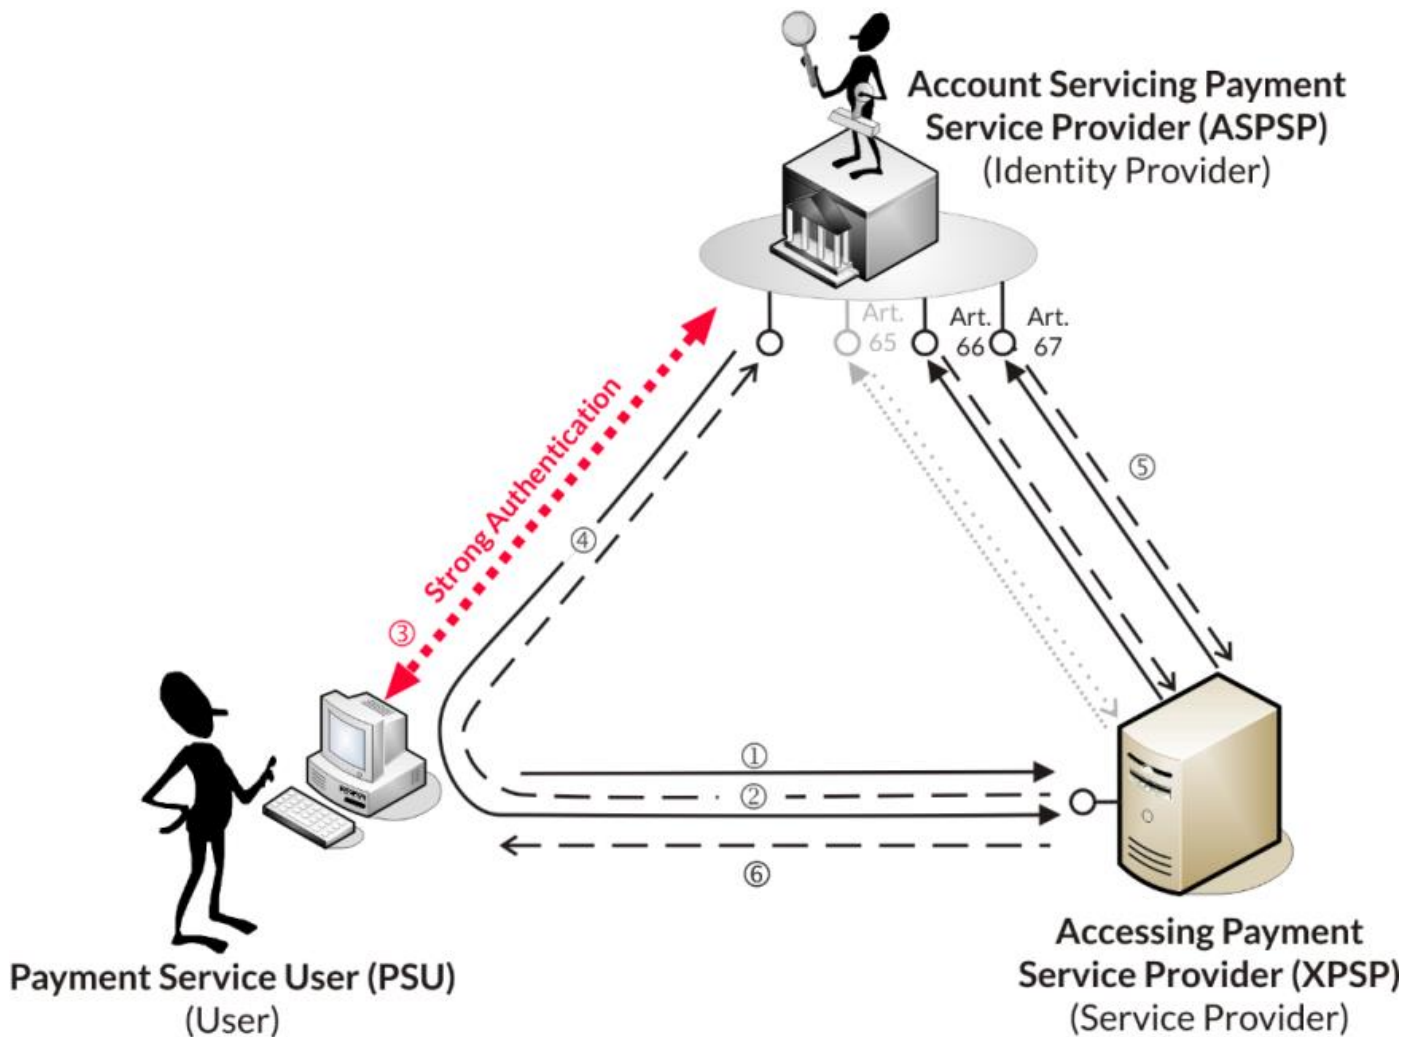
Account Servicing Payment Service Provider (ASPSP)
(Identity Provider)

Art. 65
Art. 66
Art. 67

Strong Authentication

③
④
⑤
①
②
⑥

Payment Service User (PSU)
(User)

Accessing Payment Service Provider (XPSP)
(Service Provider)